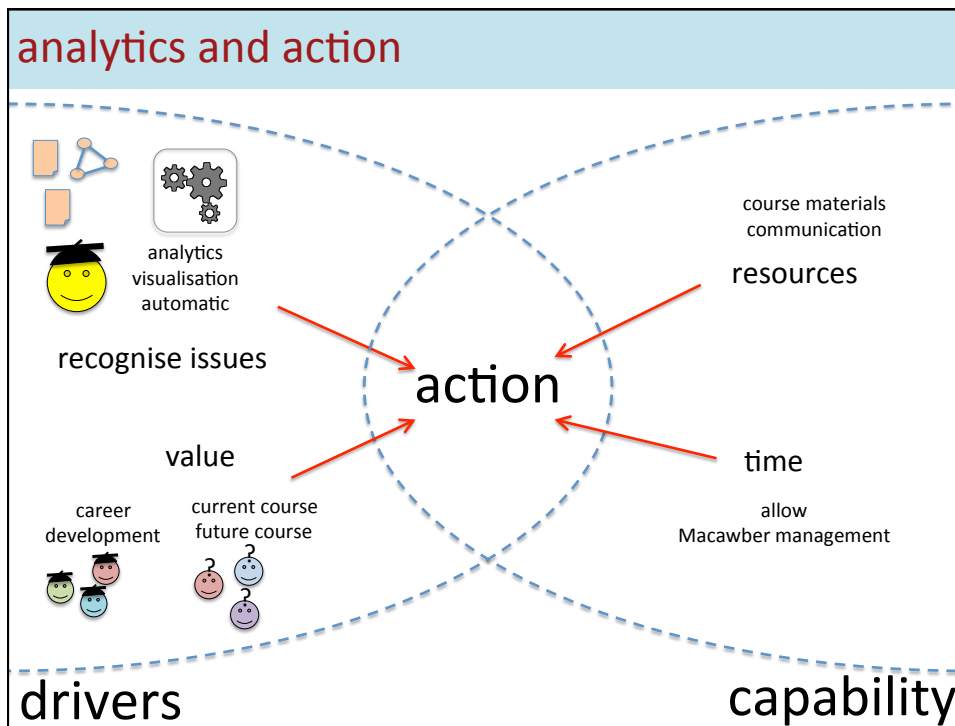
analytics and action

analytics
visualisation
automatic

recognise issues

course materials
communication

resources

action

value

time

career development

current course
future course

allow
Macawber management

drivers

capability